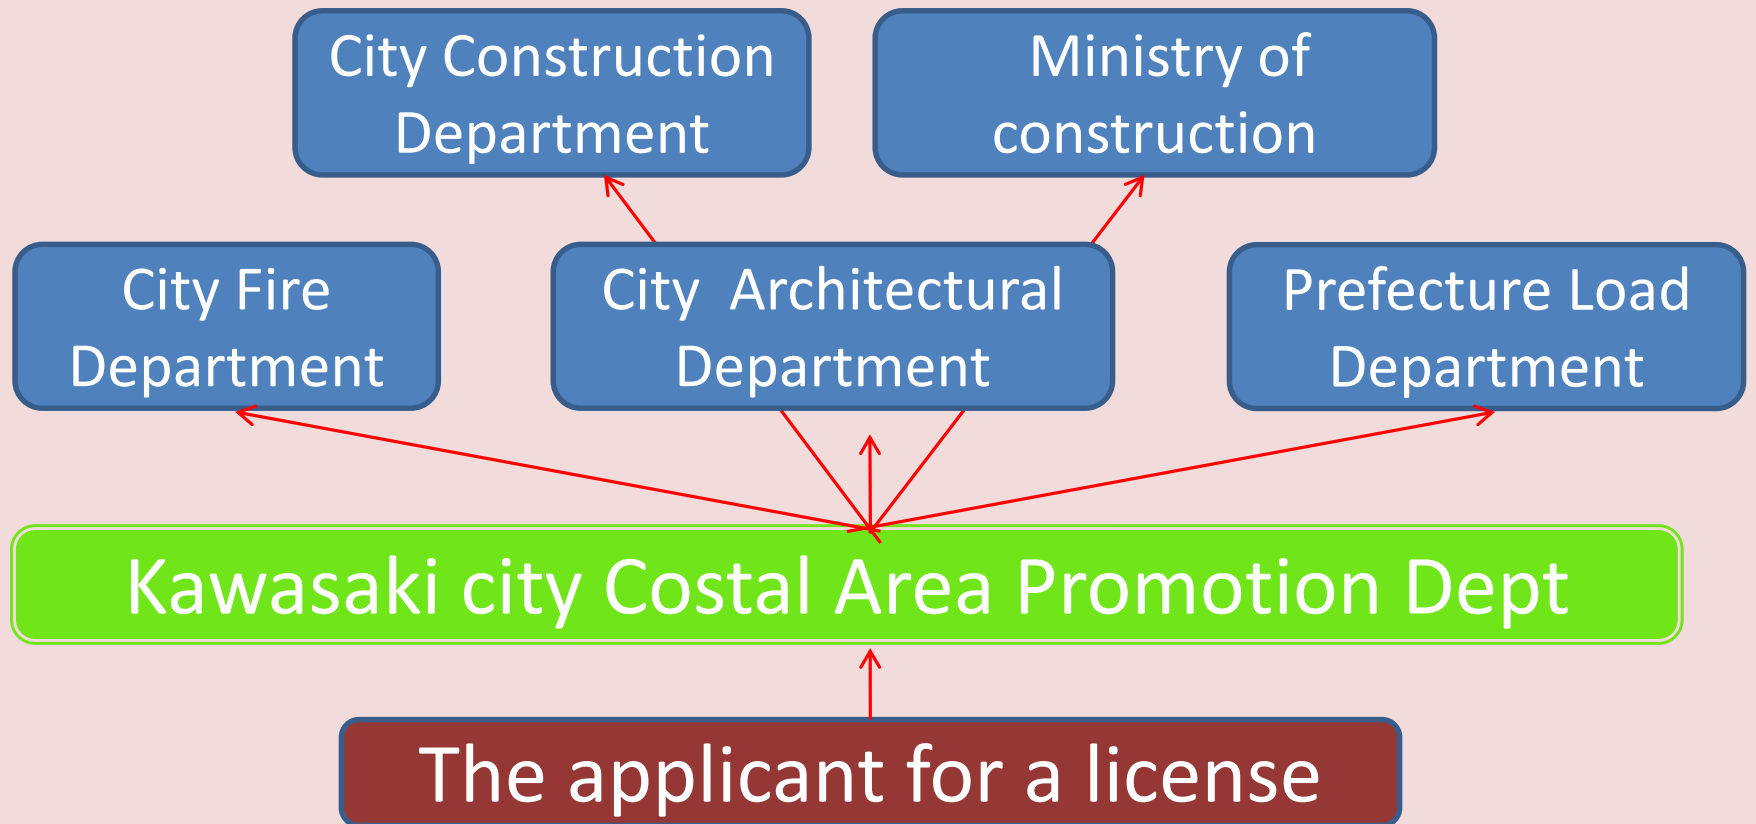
City Construction Department

Ministry of construction

City Fire Department

City Architectural Department

Prefecture Load Department

Kawasaki city Costal Area Promotion Dept

The applicant for a license